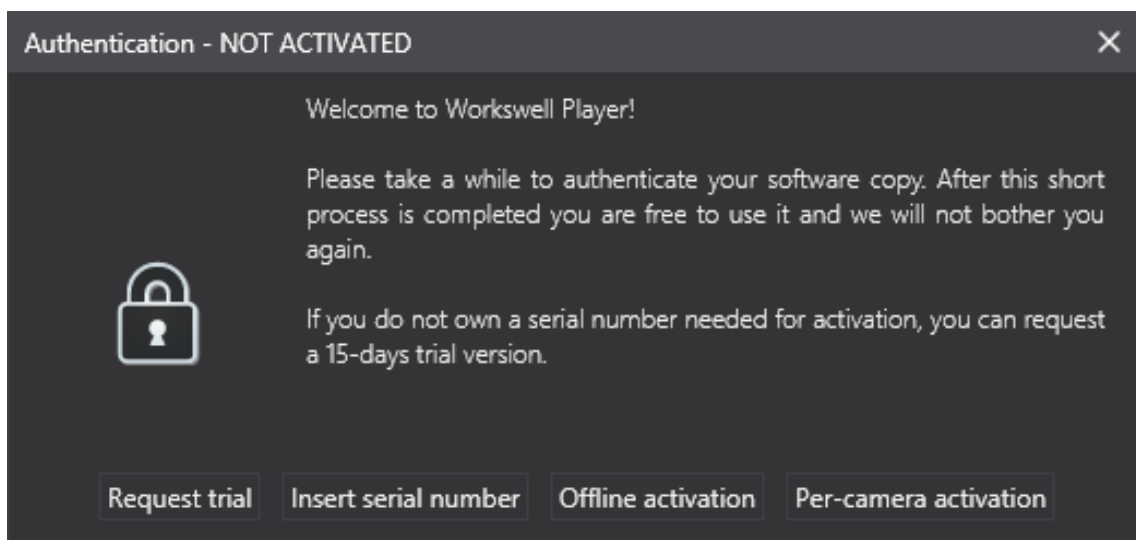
Authentication - NOT ACTIVATED

×

Welcome to Workswell Player!

Please take a while to authenticate your software copy. After this short process is completed you are free to use it and we will not bother you again.

If you do not own a serial number needed for activation, you can request a 15-days trial version.

Request trial

Insert serial number

Offline activation

Per-camera activation